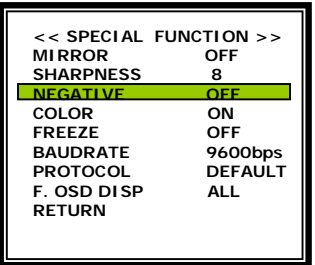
<< SPECIAL FUNCTION >>

| | |
|---|---|
| MIRROR | OFF |
| SHARPNESS | 8 |
| NEGATIVE | OFF |
| COLOR | ON |
| FREEZE | OFF |
| BAUDRATE | 9600bps |
| PROTOCOL | DEFAULT |
| F. OSD DISP | ALL |
| RETURN | |